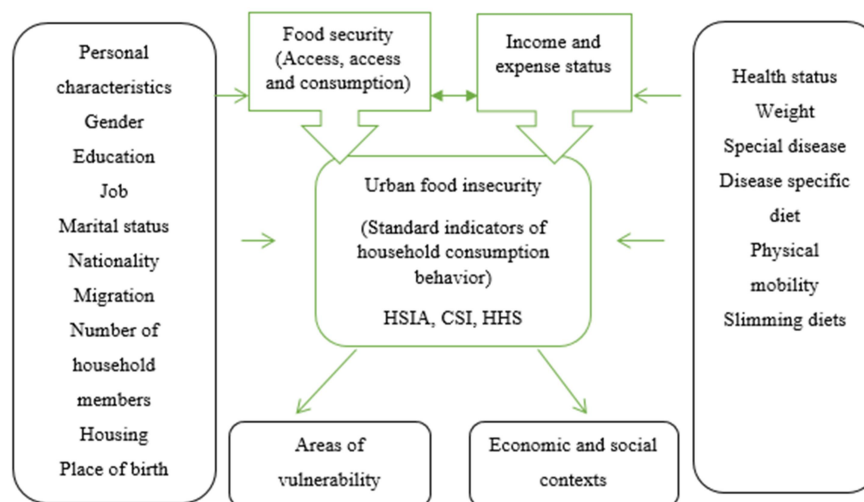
Personal characteristics
Gender
Education
Job
Marital status
Nationality
Migration
Number of household members
Housing
Place of birth

Food security (Access, access and consumption)

Income and expense status

Health status
Weight
Special disease
Disease specific diet
Physical mobility
Slimming diets

Urban food insecurity

(Standard indicators of household consumption behavior)

HSIA, CSI, HHS

Areas of vulnerability

Economic and social contexts